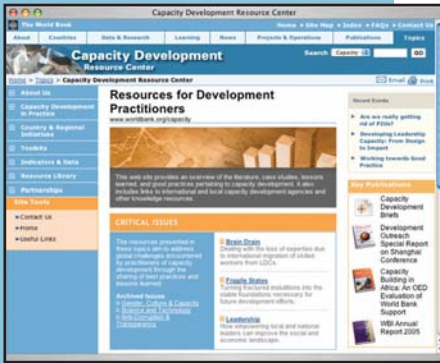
Capacity Development Resource Center

The World Bank

Home • Site Map • Index • FAQs • Contact Us

About | Countries | Data & Research | Learning | News | Projects & Operations | Publications | Topics

Capacity Development
Resource Center

Search Capacity GO

Home > Topics > Capacity Development Resource Center

Email Print

About Us

Capacity Development in Practice

Country & Regional Initiatives

Toolkits

Indicators & Data

Resource Library

Partnerships

Site Tools

»Contact Us

»Home

»Useful Links

Resources for Development Practitioners

www.worldbank.org/capacity

This web site provides an overview of the literature, case studies, lessons learned, and good practices pertaining to capacity development. It also includes links to international and local capacity development agencies and other knowledge resources.

CRITICAL ISSUES

The resources presented in these topics aim to address global challenges encountered by practitioners of capacity development through the sharing of best practices and lessons learned

Archived Issues
» Gender, Culture & Capacity
» Science and Technology
» Anti-Corruption & Transparency

» Brain Drain
Dealing with the loss of expertise due to international migration of skilled workers from LDCs.

» Fragile States
Turning fractured institutions into the stable foundations necessary for future development efforts.

» Leadership
How empowering local and national leaders can improve the social and economic landscape.

Recent Events

» Are we really getting rid of PIUs?

» Developing Leadership Capacity: From Design to Impact

» Working towards Good Practice

Key Publications

Capacity Development Briefs

Development Outreach Special Report on Shanghai Conference

Capacity Building in Africa: An OED Evaluation of World Bank Support

WBI Annual Report 2005